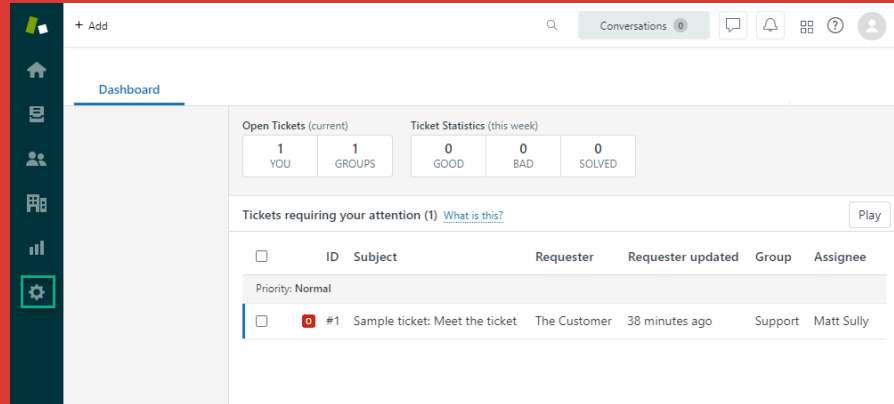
+ Add

Conversations 0

Dashboard

Open Tickets (current)

| 1 | 1 |
|---|---|
| YOU | GROUPS |

Ticket Statistics (this week)

| 0 | 0 | 0 |
|---|---|---|
| GOOD | BAD | SOLVED |

Tickets requiring your attention (1) What is this?

Play

| | ID | Subject | Requester | Requester updated | Group | Assignee |
|---|---|---|---|---|---|---|
| Priority: Normal | | | | | | |
| O | #1 | Sample ticket: Meet the ticket | The Customer | 38 minutes ago | Support | Matt Sully |